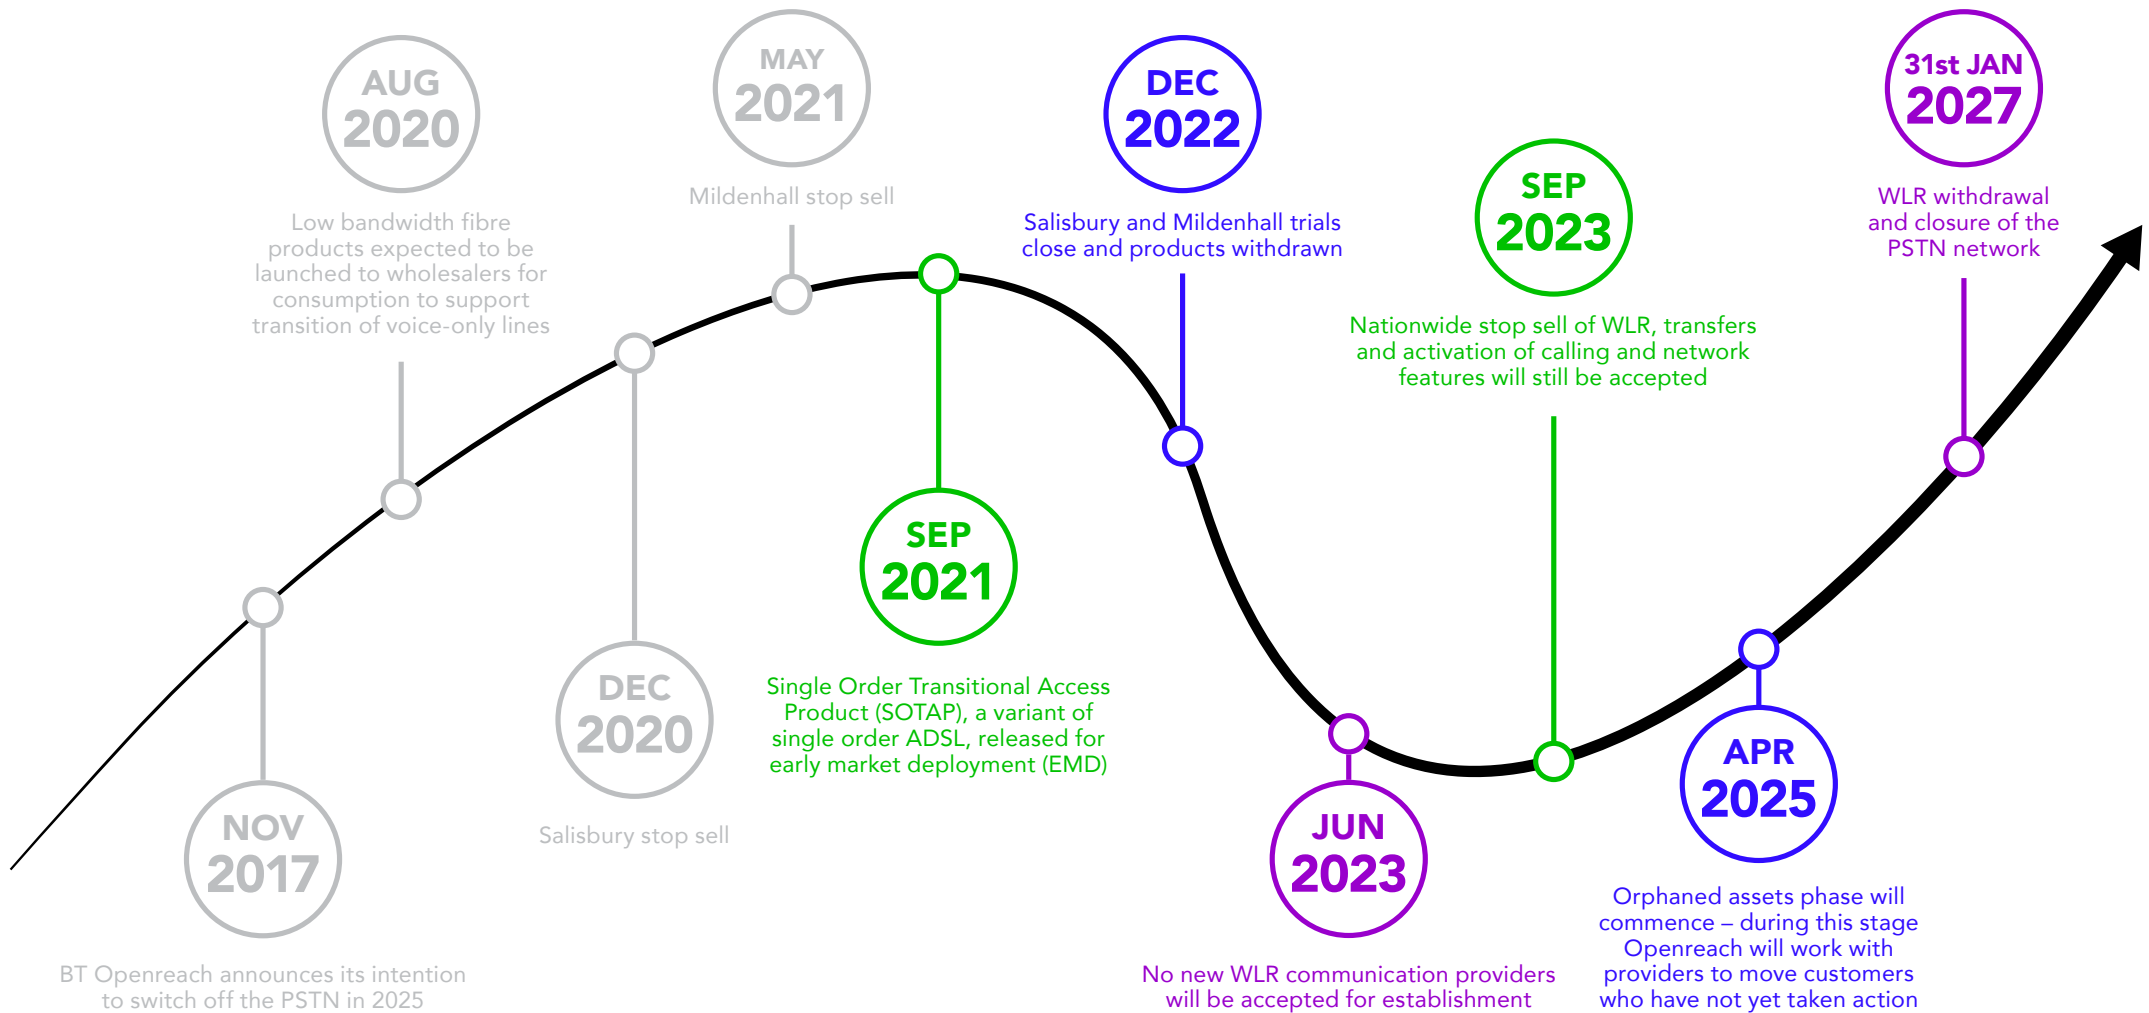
NOV
2017
BT Openreach announces its intention to switch off the PSTN in 2025

AUG
2020
Low bandwidth fibre products expected to be launched to wholesalers for consumption to support transition of voice-only lines

DEC
2020
Salisbury stop sell

MAY
2021
Mildenhall stop sell

SEP
2021
Single Order Transitional Access Product (SOTAP), a variant of single order ADSL, released for early market deployment (EMD)

DEC
2022
Salisbury and Mildenhall trials close and products withdrawn

JUN
2023
No new WLR communication providers will be accepted for establishment

SEP
2023
Nationwide stop sell of WLR, transfers and activation of calling and network features will still be accepted

APR
2025
Orphaned assets phase will commence – during this stage Openreach will work with providers to move customers who have not yet taken action

31st JAN
2027
WLR withdrawal and closure of the PSTN network